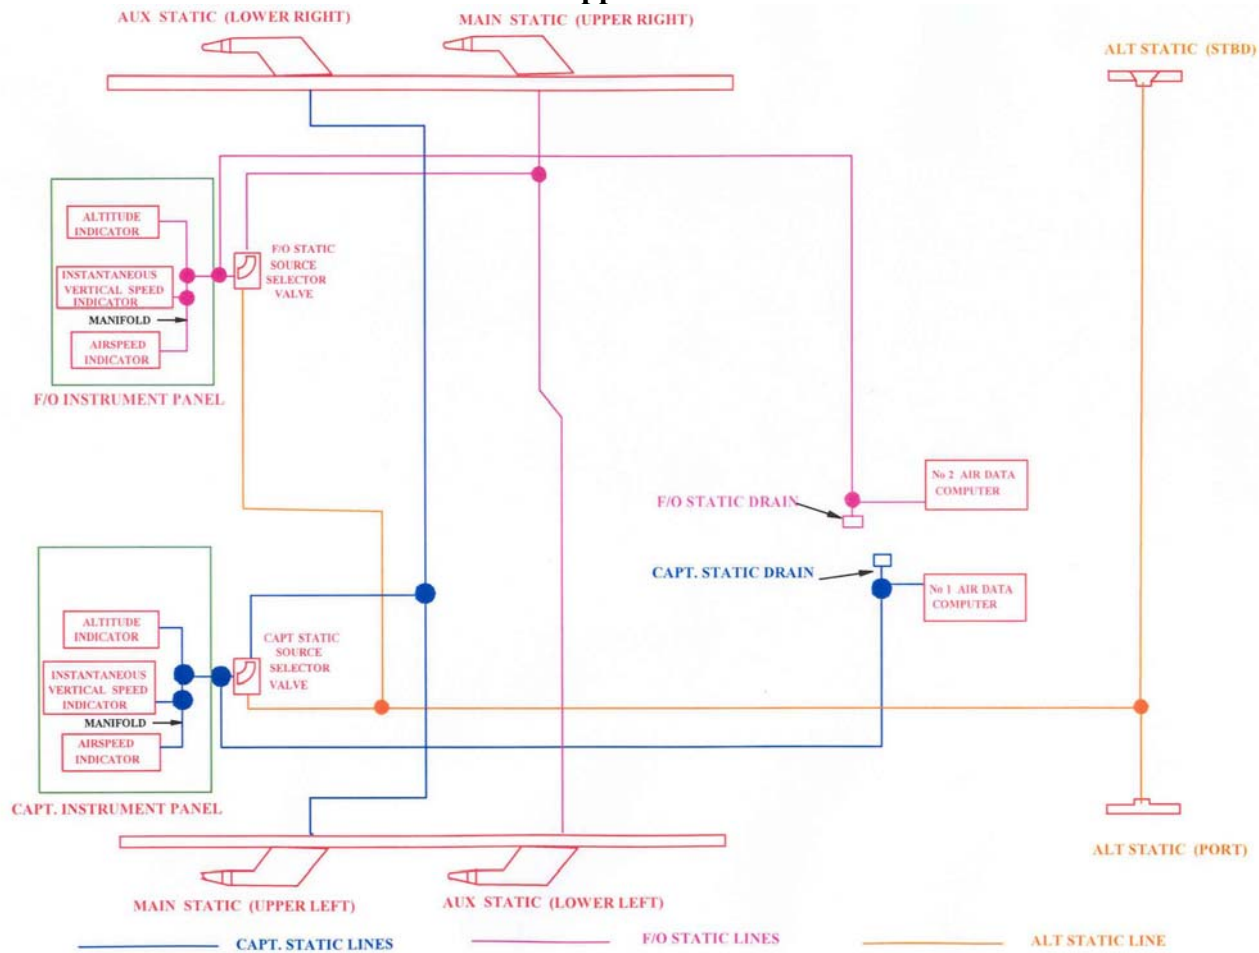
AUX STATIC (LOWER RIGHT)

MAIN STATIC (UPPER RIGHT)

ALT STATIC (STBD)

ALTITUDE INDICATOR

INSTANTANEOUS VERTICAL SPEED INDICATOR

MANIFOLD

AIRSPEED INDICATOR

F/O STATIC SOURCE SELECTOR VALVE

F/O INSTRUMENT PANEL

No 2 AIR DATA COMPUTER

F/O STATIC DRAIN

CAPT. STATIC DRAIN

No 1 AIR DATA COMPUTER

ALTITUDE INDICATOR

INSTANTANEOUS VERTICAL SPEED INDICATOR

MANIFOLD

AIRSPEED INDICATOR

CAPT STATIC SOURCE SELECTOR VALVE

CAPT. INSTRUMENT PANEL

MAIN STATIC (UPPER LEFT)

AUX STATIC (LOWER LEFT)

ALT STATIC (PORT)

CAPT. STATIC LINES

F/O STATIC LINES

ALT STATIC LINE